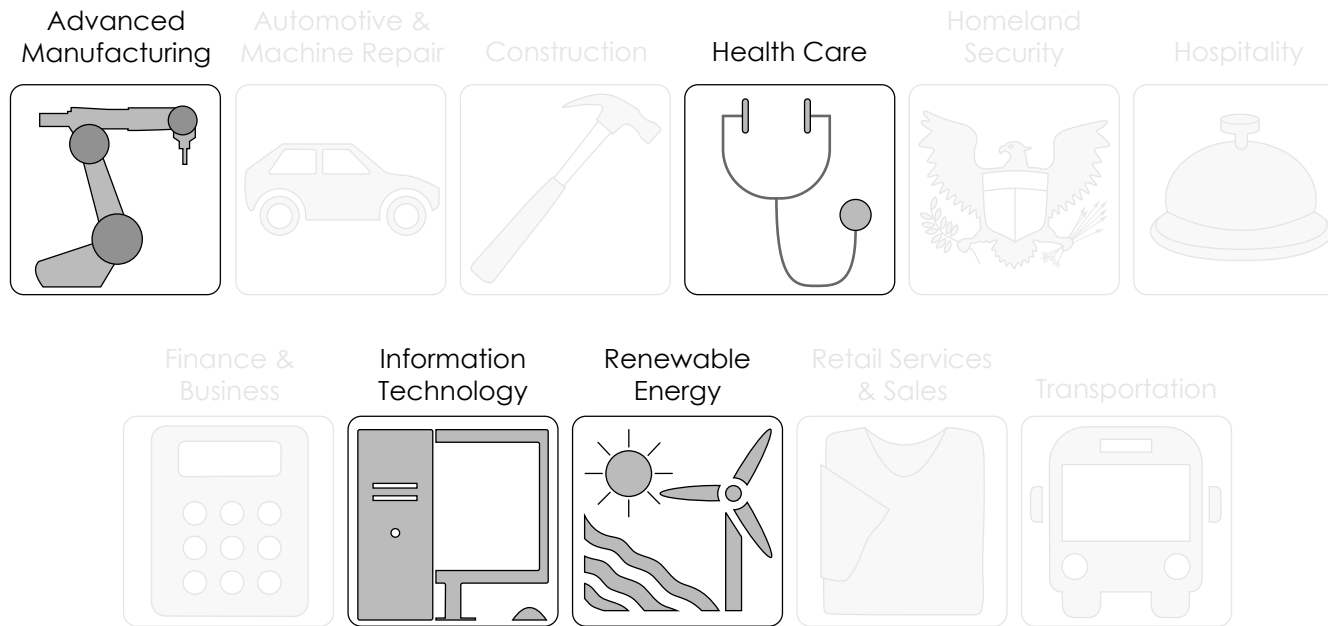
Advanced Manufacturing

Automotive & Machine Repair

Construction

Health Care

Homeland Security

Hospitality

Finance & Business

Information Technology

Renewable Energy

Retail Services & Sales

Transportation